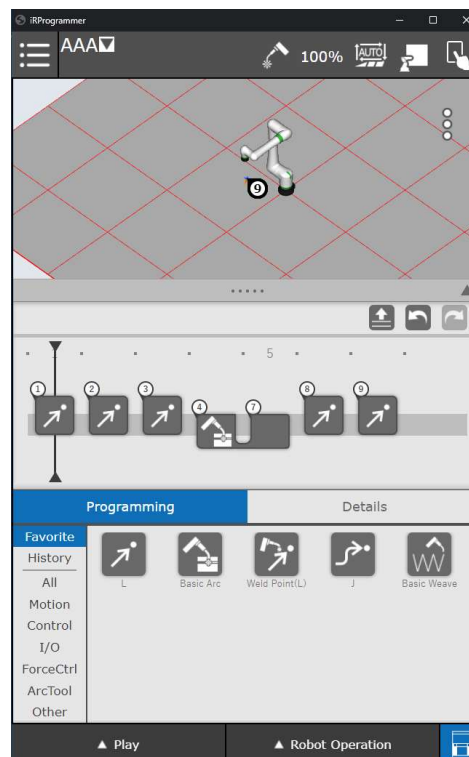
iRProgrammer

AAA

100%

AUTO

9

5

1 2 3 4 7 8 9

Programming

Details

Favorite

History

All

Motion

Control

I/O

ForceCtrl

ArcTool

Other

L

Basic Arc

Weld Point(L)

J

Basic Weave

▲ Play

▲ Robot Operation